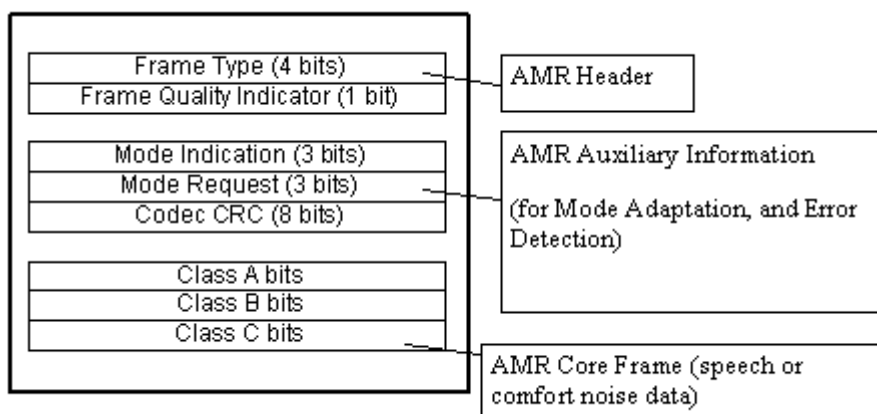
Frame Type (4 bits)
Frame Quality Indicator (1 bit)

Mode Indication (3 bits)
Mode Request (3 bits)
Codec CRC (8 bits)

Class A bits
Class B bits
Class C bits

AMR Header

AMR Auxiliary Information

(for Mode Adaptation, and Error Detection)

AMR Core Frame (speech or comfort noise data)